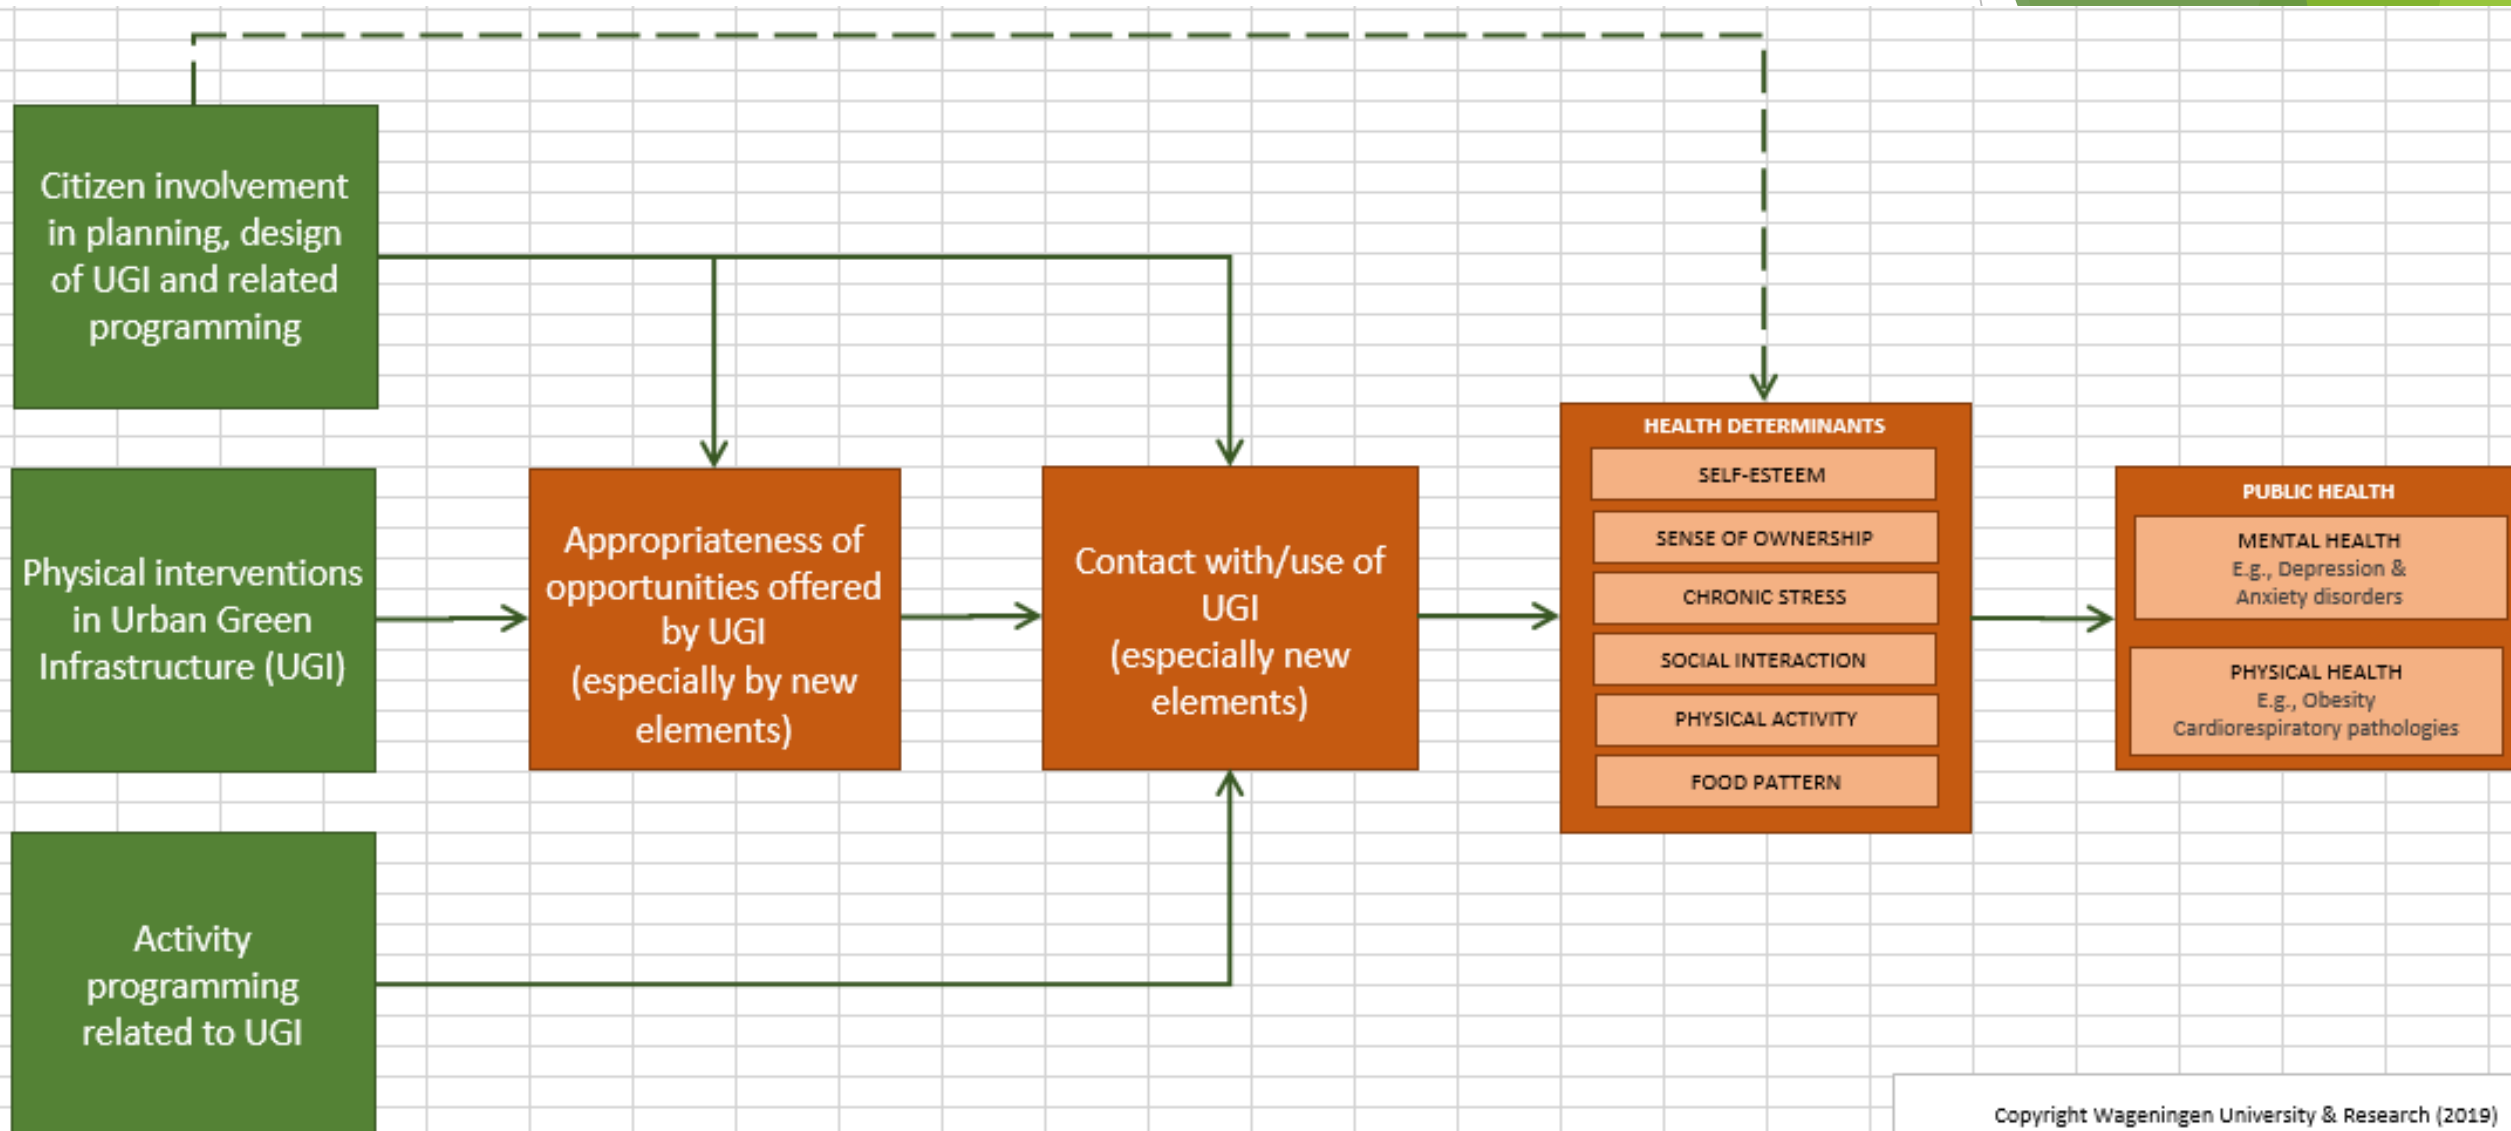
Citizen involvement in planning, design of UGI and related programming

Physical interventions in Urban Green Infrastructure (UGI)

Activity programming related to UGI

Appropriateness of opportunities offered by UGI (especially by new elements)

Contact with/use of UGI (especially new elements)

HEALTH DETERMINANTS

SELF-ESTEEM

SENSE OF OWNERSHIP

CHRONIC STRESS

SOCIAL INTERACTION

PHYSICAL ACTIVITY

FOOD PATTERN

PUBLIC HEALTH

MENTAL HEALTH
E.g., Depression & Anxiety disorders

PHYSICAL HEALTH
E.g., Obesity Cardiorespiratory pathologies

Copyright Wageningen University & Research (2019)